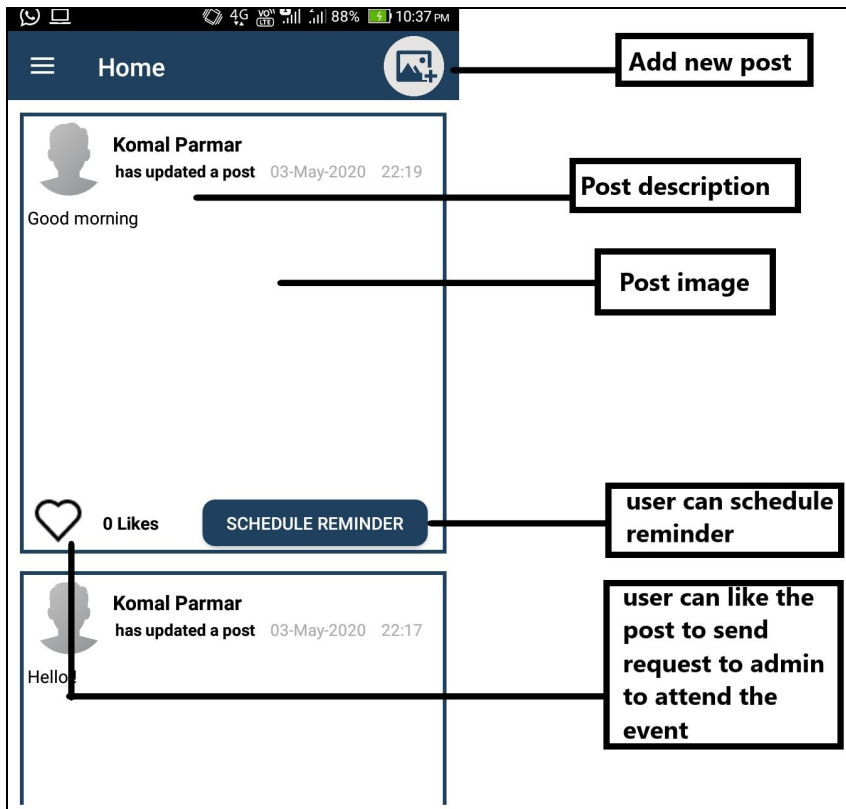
4G 88% 10:37 PM

Home

Add new post

Komal Parmar
has updated a post 03-May-2020 22:19

Post description

Good morning

Post image

0 Likes

SCHEDULE REMINDER

user can schedule reminder

Komal Parmar
has updated a post 03-May-2020 22:17

Hello!

user can like the post to send request to admin to attend the event